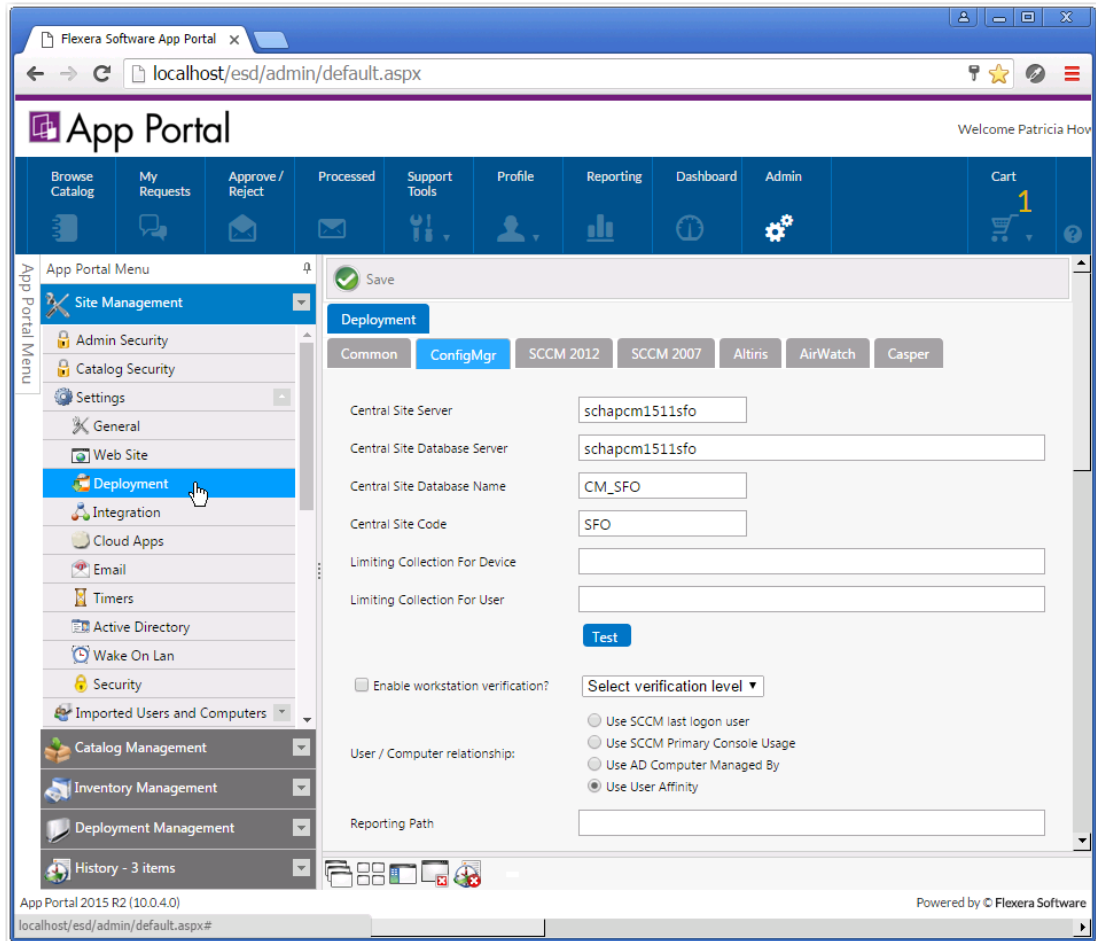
Flexera Software App Portal ×

localhost/esd/admin/default.aspx

App Portal

Welcome Patricia How

Browse Catalog
My Requests
Approve / Reject
Processed
Support Tools
Profile
Reporting
Dashboard
Admin
Cart
1

App Portal Menu

App Portal Menu

Site Management
Admin Security
Catalog Security
Settings
General
Web Site
Deployment
Integration
Cloud Apps
Email
Timers
Active Directory
Wake On Lan
Security
Imported Users and Computers
Catalog Management
Inventory Management
Deployment Management
History - 3 items

Save

Deployment

Common
ConfigMgr
SCCM 2012
SCCM 2007
Altiris
AirWatch
Casper

Central Site Server schapcm1511sfo
Central Site Database Server schapcm1511sfo
Central Site Database Name CM_SFO
Central Site Code SFO
Limiting Collection For Device
Limiting Collection For User
Test

Enable workstation verification?
Select verification level

User / Computer relationship:
Use SCCM last logon user
Use SCCM Primary Console Usage
Use AD Computer Managed By
Use User Affinity

Reporting Path

App Portal 2015 R2 (10.0.4.0)
Powered by © Flexera Software

localhost/esd/admin/default.aspx#